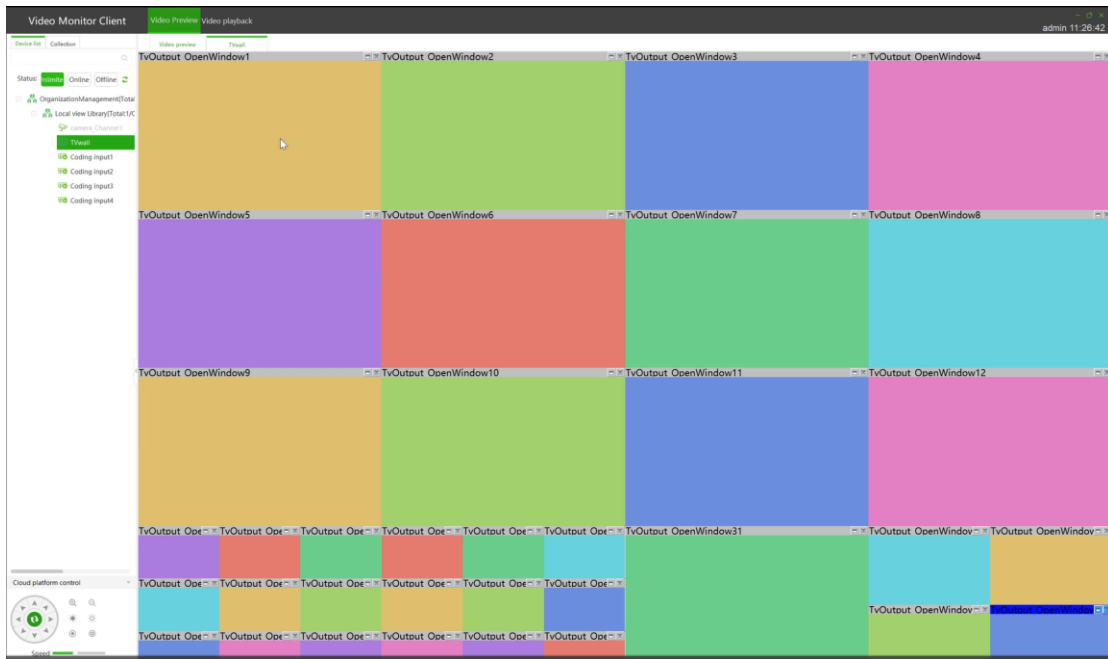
Video Monitor Client
Video Preview Video playback
admin 11:26:42
Device list Collection
Video preview TVwall
Status: Infinite Online Offline
OrganizationManagement(Total
Local view Library(Total:1/C
camera Channel1
TVwall
Coding input1
Coding input2
Coding input3
Coding input4
Cloud platform control
Speed

TvOutput OpenWindow1
TvOutput OpenWindow2
TvOutput OpenWindow3
TvOutput OpenWindow4
TvOutput OpenWindow5
TvOutput OpenWindow6
TvOutput OpenWindow7
TvOutput OpenWindow8
TvOutput OpenWindow9
TvOutput OpenWindow10
TvOutput OpenWindow11
TvOutput OpenWindow12
TvOutput Ope
TvOutput Ope
TvOutput Ope
TvOutput Ope
TvOutput Ope
TvOutput Ope
TvOutput OpenWindow31
TvOutput OpenWindov
TvOutput OpenWindov
TvOutput Ope
TvOutput Ope
TvOutput Ope
TvOutput Ope
TvOutput Ope
TvOutput Ope
TvOutput OpenWindov
TvOutput OpenWindov
TvOutput Ope
TvOutput Ope
TvOutput Ope
TvOutput Ope
TvOutput Ope
TvOutput Ope